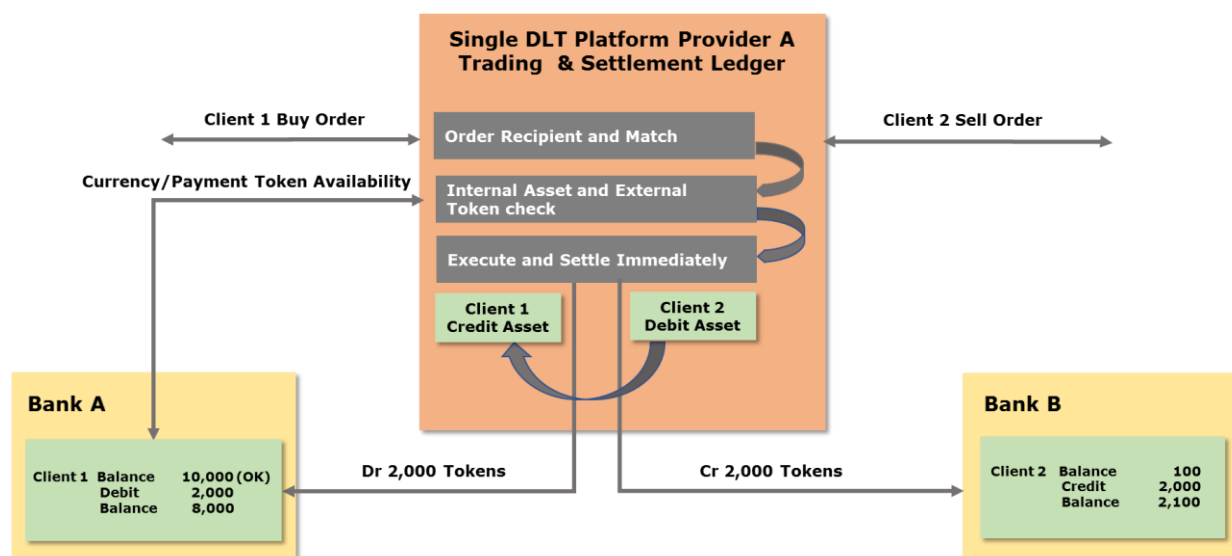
Single DLT Platform Provider A
Trading & Settlement Ledger

Client 1 Buy Order

Client 2 Sell Order

Order Recipient and Match

Currency/Payment Token Availability

Internal Asset and External Token check

Execute and Settle Immediately

Client 1 Credit Asset

Client 2 Debit Asset

Bank A

Client 1 Balance 10,000 (OK)
Debit 2,000
Balance 8,000

Dr 2,000 Tokens

Cr 2,000 Tokens

Bank B

Client 2 Balance 100
Credit 2,000
Balance 2,100